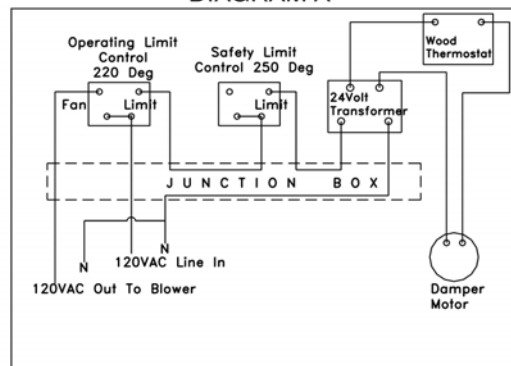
DIAGRAM A

Operating Limit Control 220 Deg

Fan

Limit

Safety Limit Control 250 Deg

Limit

24Volt Transformer

Wood Thermostat

J U N C T I O N   B O X

N

120VAC Line In

N

120VAC Out To Blower

Damper Motor